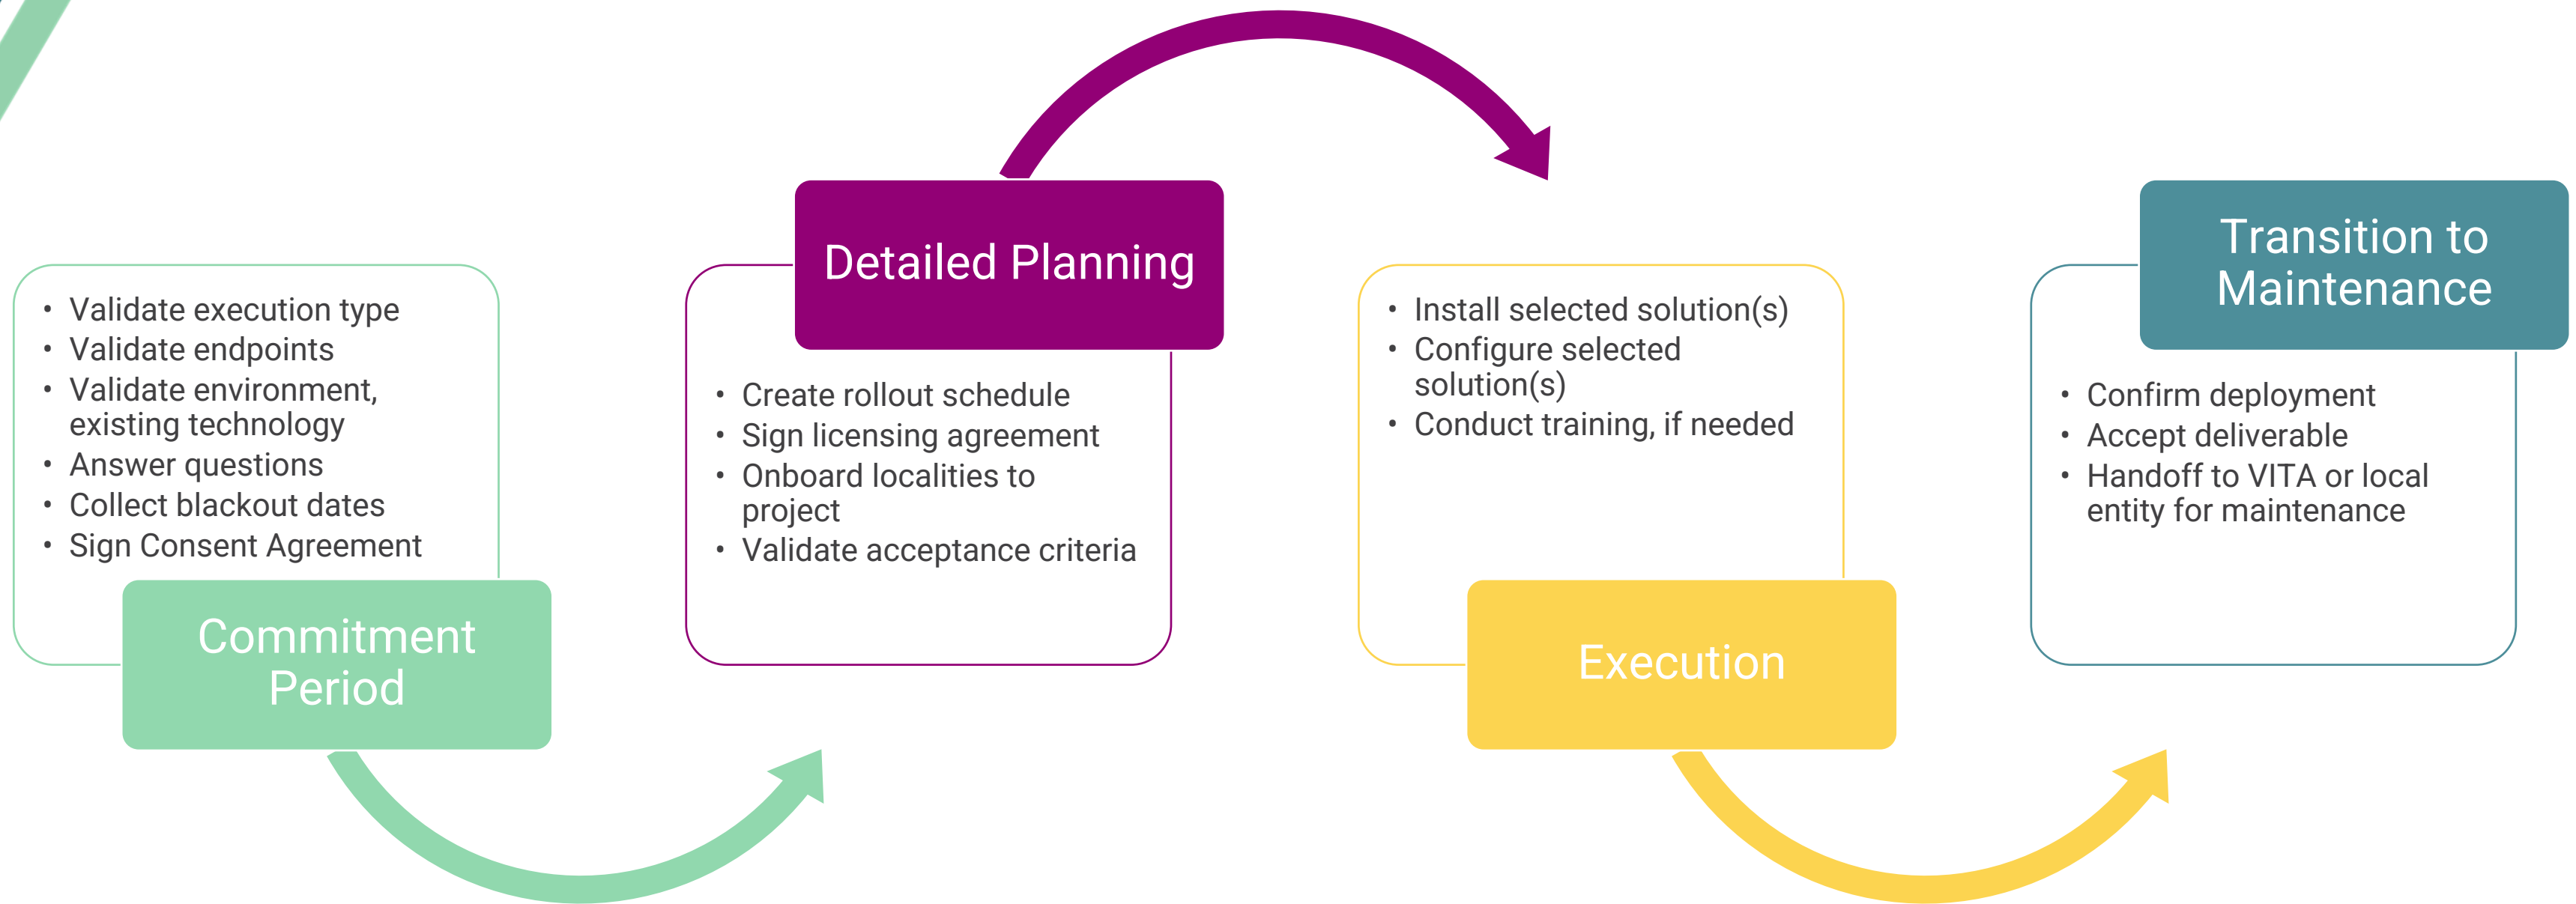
- Validate execution type
- Validate endpoints
- Validate environment, existing technology
- Answer questions
- Collect blackout dates
- Sign Consent Agreement

Commitment Period

Detailed Planning

- Create rollout schedule
- Sign licensing agreement
- Onboard localities to project
- Validate acceptance criteria

- Install selected solution(s)
- Configure selected solution(s)
- Conduct training, if needed

Execution

Transition to Maintenance

- Confirm deployment
- Accept deliverable
- Handoff to VITA or local entity for maintenance